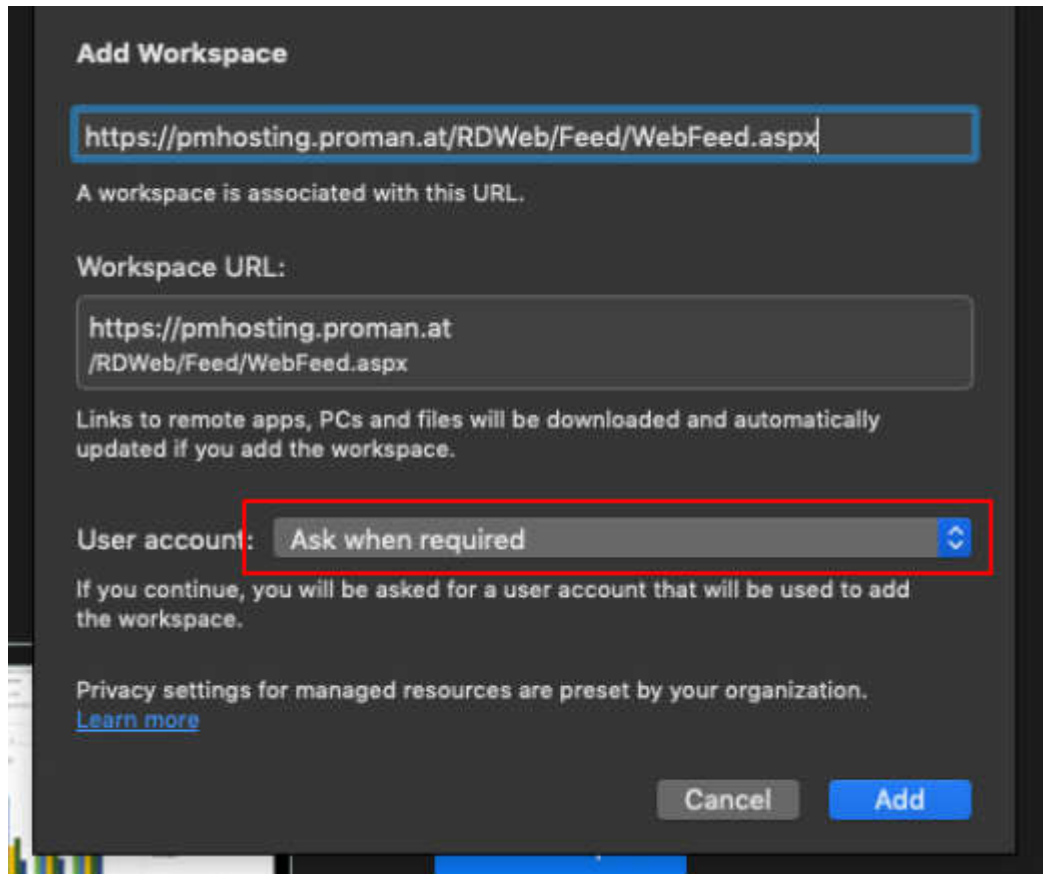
Add Workspace

https://pmhosting.proman.at/RDWeb/Feed/WebFeed.aspx

A workspace is associated with this URL.

Workspace URL:

https://pmhosting.proman.at
/RDWeb/Feed/WebFeed.aspx

Links to remote apps, PCs and files will be downloaded and automatically updated if you add the workspace.

User account: Ask when required

If you continue, you will be asked for a user account that will be used to add the workspace.

Privacy settings for managed resources are preset by your organization.
Learn more

Cancel Add